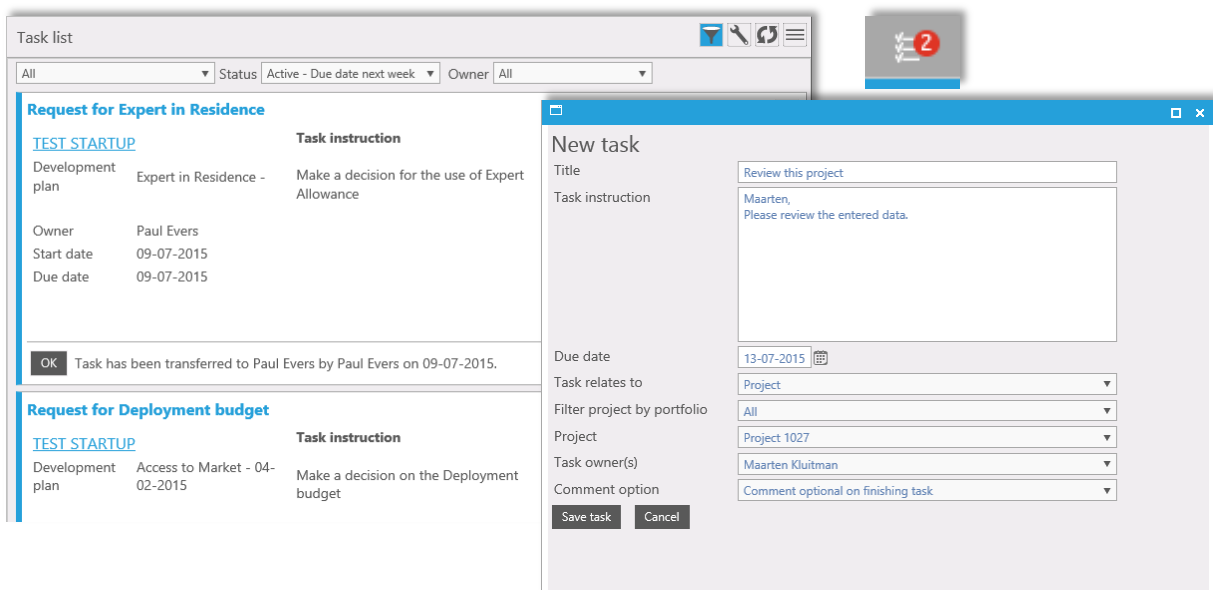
Task list

All ▼ Status Active - Due date next week ▼ Owner All ▼

Request for Expert in Residence

TEST STARTUP

Task instruction

Development plan Expert in Residence -

Make a decision for the use of Expert Allowance

Owner Paul Evers
Start date 09-07-2015
Due date 09-07-2015

OK Task has been transferred to Paul Evers by Paul Evers on 09-07-2015.

Request for Deployment budget

TEST STARTUP

Task instruction

Development plan Access to Market - 04-02-2015

Make a decision on the Deployment budget

2

New task

| | |
|---|---|
| Title | Review this project |
| Task instruction | Maarten,<br>Please review the entered data. |
| Due date | 13-07-2015 |
| Task relates to | Project ▼ |
| Filter project by portfolio | All ▼ |
| Project | Project 1027 ▼ |
| Task owner(s) | Maarten Kluitman ▼ |
| Comment option | Comment optional on finishing task ▼ |

Save task Cancel